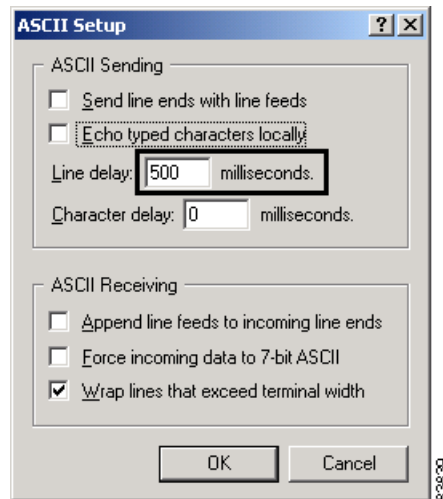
ASCII Setup

?

X

ASCII Sending

Send line ends with line feeds

Echo typed characters locally

Line delay: 500 milliseconds.

Character delay: 0 milliseconds.

ASCII Receiving

Append line feeds to incoming line ends

Force incoming data to 7-bit ASCII

Wrap lines that exceed terminal width

OK

Cancel

83839